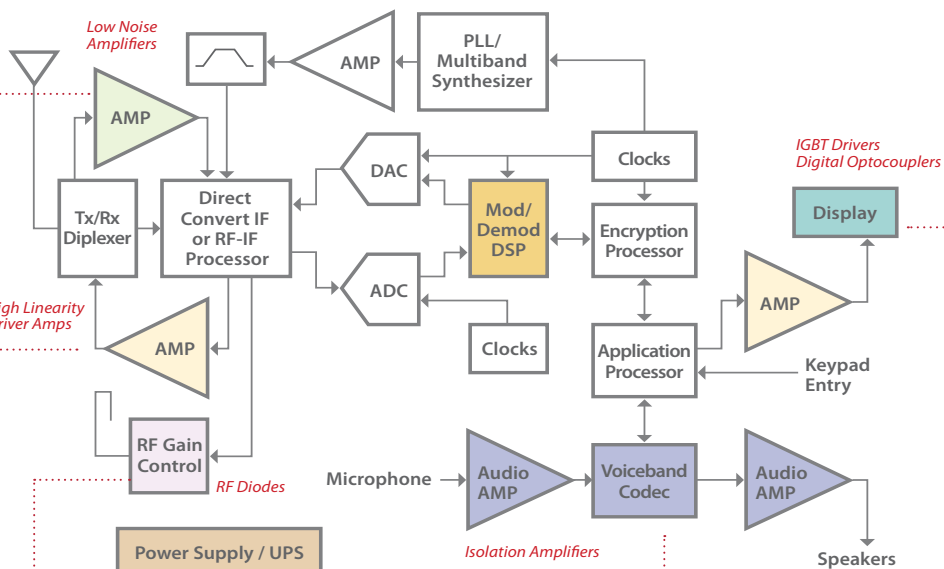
Low Noise Amplifiers

AMP

PLL/ Multiband Synthesizer

AMP

Clocks

IGBT Drivers Digital Optocouplers

DAC

Tx/Rx Diplexer

Direct Convert IF or RF-IF Processor

Mod/ Demod DSP

Encryption Processor

Display

ADC

AMP

igh Linearity river Amps

AMP

Clocks

Application Processor

Keypad Entry

RF Gain Control

RF Diodes

Microphone

Audio AMP

Voiceband Codec

Audio AMP

Power Supply / UPS

Isolation Amplifiers

Speakers